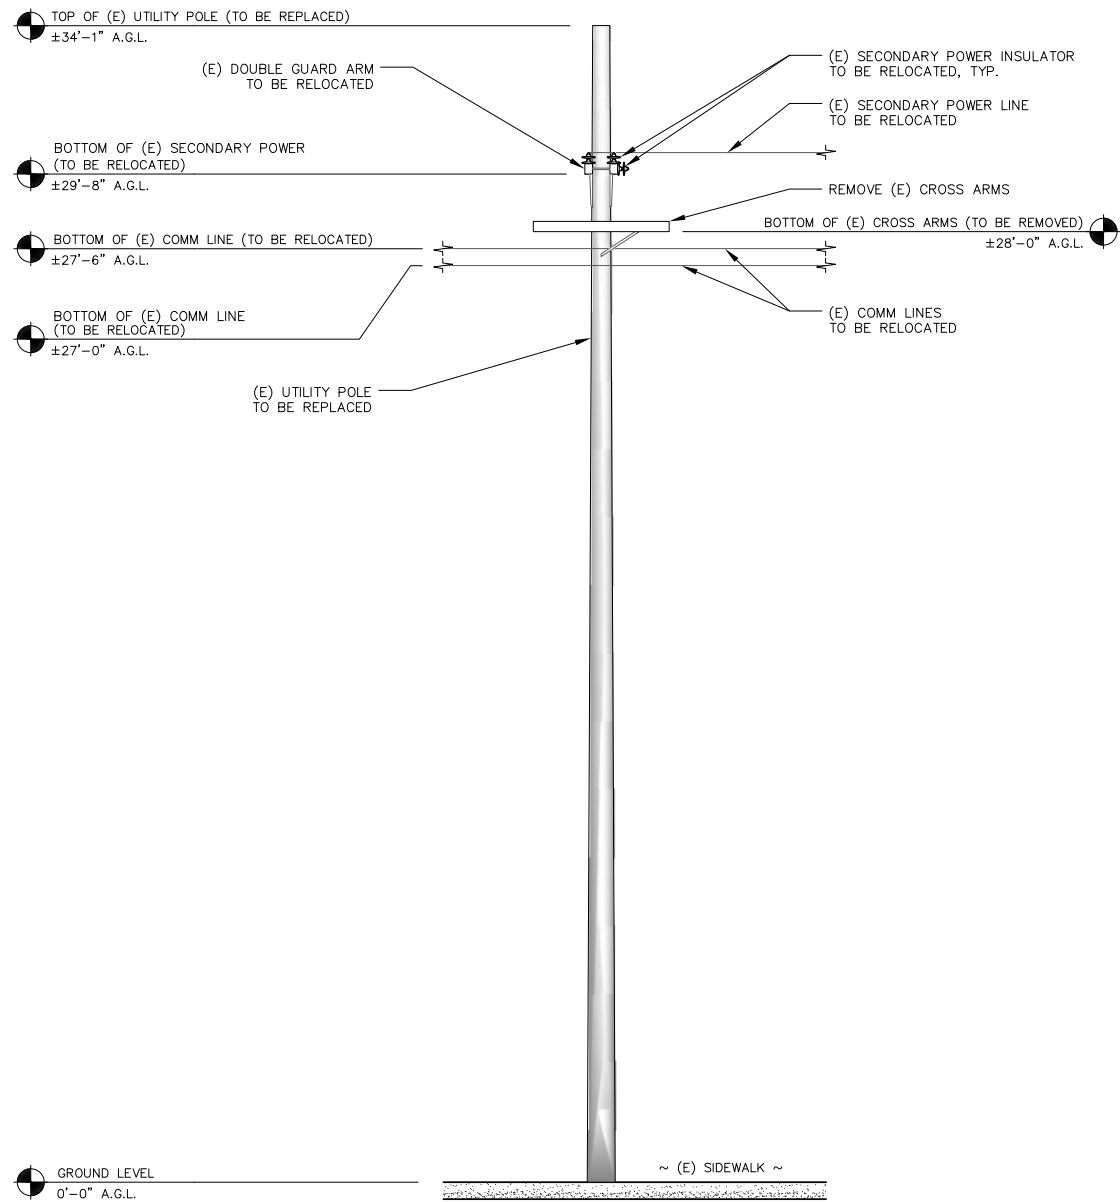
TOP OF (E) UTILITY POLE (TO BE REPLACED)
±34'-1" A.G.L.

(E) DOUBLE GUARD ARM TO BE RELOCATED

(E) SECONDARY POWER INSULATOR TO BE RELOCATED, TYP.

(E) SECONDARY POWER LINE TO BE RELOCATED

BOTTOM OF (E) SECONDARY POWER (TO BE RELOCATED)
±29'-8" A.G.L.

REMOVE (E) CROSS ARMS

BOTTOM OF (E) CROSS ARMS (TO BE REMOVED)
±28'-0" A.G.L.

BOTTOM OF (E) COMM LINE (TO BE RELOCATED)
±27'-6" A.G.L.

BOTTOM OF (E) COMM LINE (TO BE RELOCATED)
±27'-0" A.G.L.

(E) COMM LINES TO BE RELOCATED

(E) UTILITY POLE TO BE REPLACED

GROUND LEVEL
0'-0" A.G.L.

~ (E) SIDEWALK ~